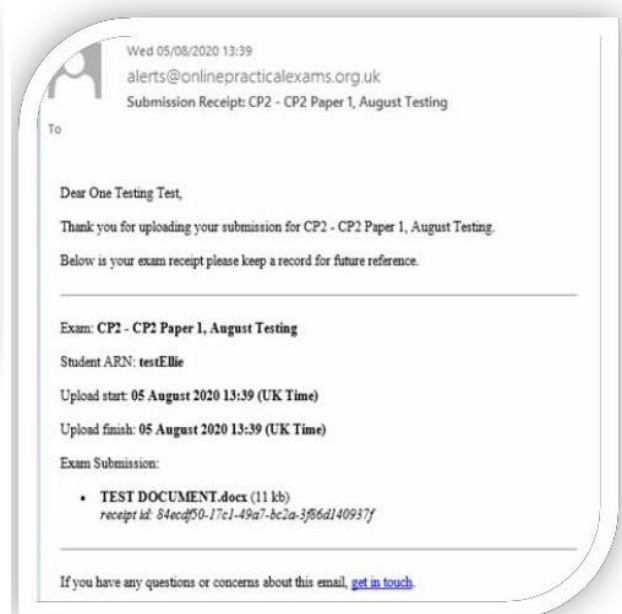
Wed 05/08/2020 13:39
alerts@onlinepracticalexams.org.uk
Submission Receipt: CP2 - CP2 Paper 1, August Testing

To

Dear One Testing Test,

Thank you for uploading your submission for CP2 - CP2 Paper 1, August Testing.

Below is your exam receipt please keep a record for future reference.

Exam: **CP2 - CP2 Paper 1, August Testing**

Student ARN: **testEllie**

Upload start: **05 August 2020 13:39 (UK Time)**

Upload finish: **05 August 2020 13:39 (UK Time)**

Exam Submission:

- **TEST DOCUMENT.docx** (11 kb)
*receipt id: 84ecdf50-17c1-49a7-bc2a-3f86d140937f*

If you have any questions or concerns about this email, get in touch.